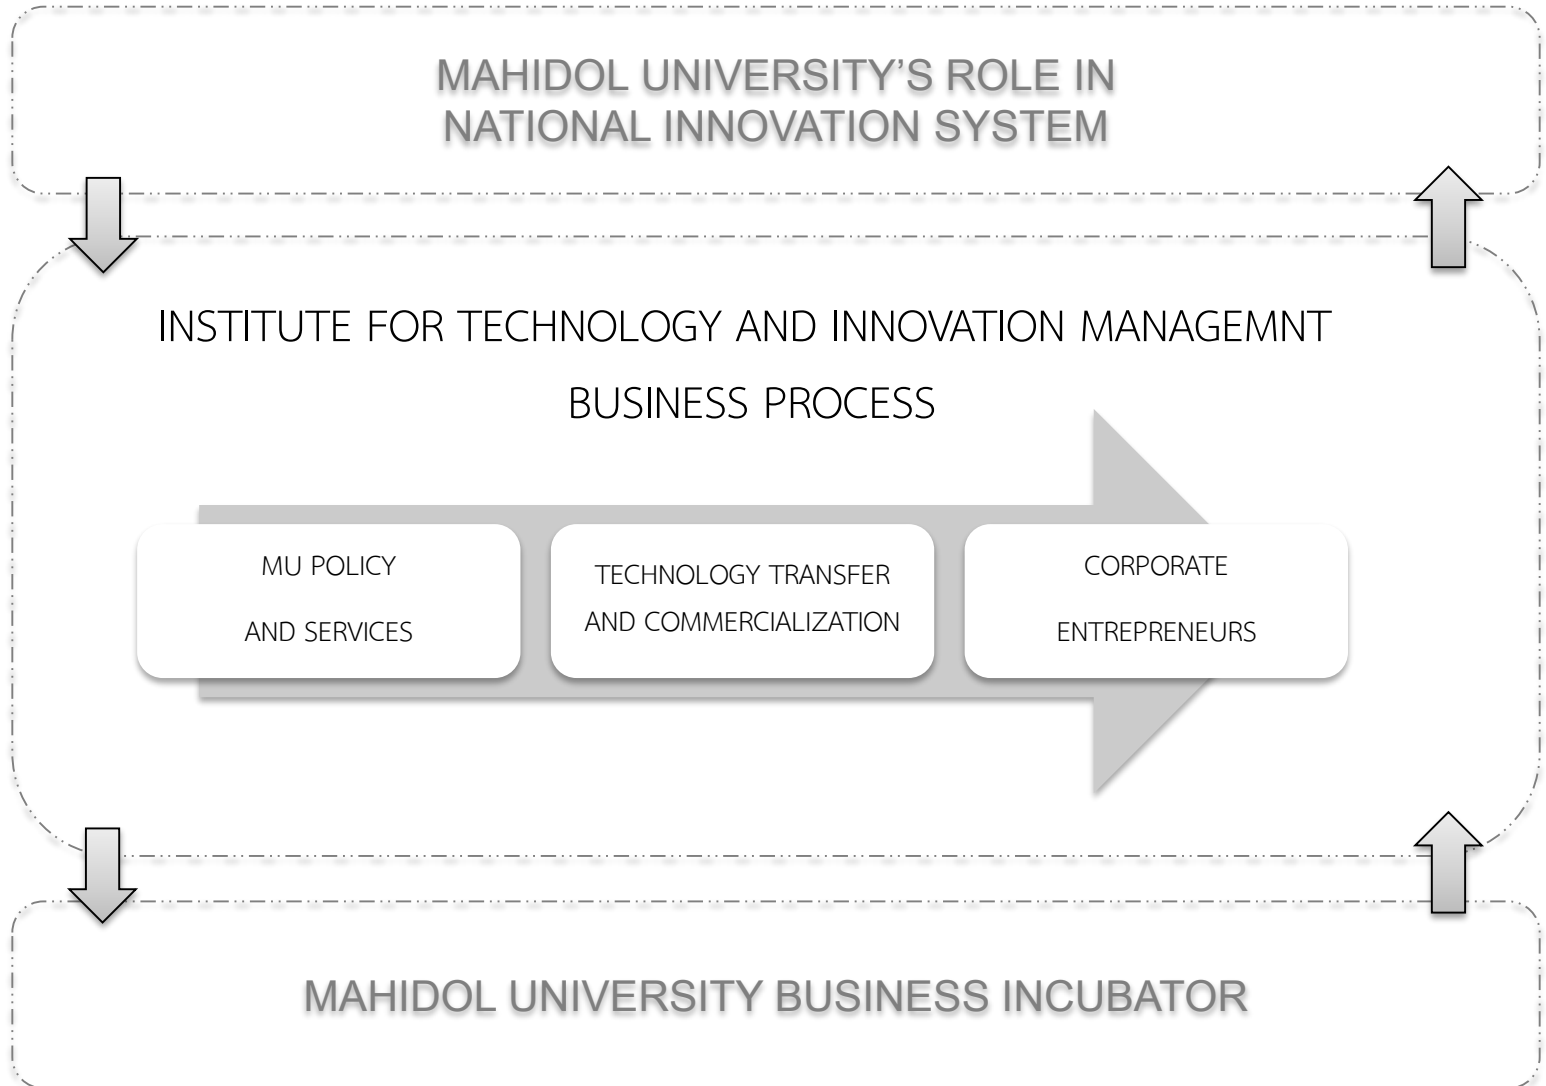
MAHIDOL UNIVERSITY'S ROLE IN NATIONAL INNOVATION SYSTEM

INSTITUTE FOR TECHNOLOGY AND INNOVATION MANAGEMNT

BUSINESS PROCESS

MU POLICY AND SERVICES

TECHNOLOGY TRANSFER AND COMMERCIALIZATION

CORPORATE ENTREPRENEURS

MAHIDOL UNIVERSITY BUSINESS INCUBATOR